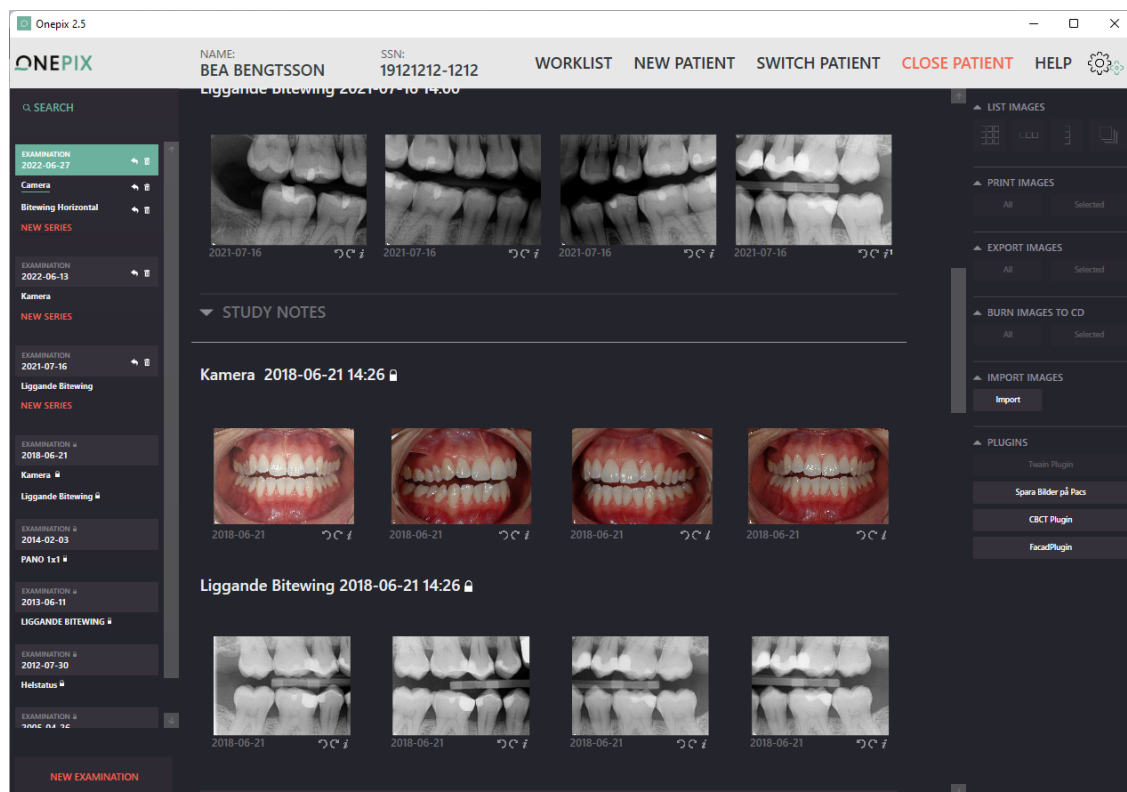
Onepix 2.5

ONEPIX

NAME:
BEA BENGTSSON

SSN:
19121212-1212

WORKLIST NEW PATIENT SWITCH PATIENT CLOSE PATIENT HELP

SEARCH

EXAMINATION
2022-06-27
Camera
Bitewing Horizontal
NEW SERIES

EXAMINATION
2022-06-13
Kamera
NEW SERIES

EXAMINATION
2021-07-16
Liggande Bitewing
NEW SERIES

EXAMINATION
2018-06-21
Kamera
Liggande Bitewing

EXAMINATION
2014-02-03
PANO 1x1

EXAMINATION
2013-06-11
LIGGANDE BITEWING

EXAMINATION
2012-07-30
Helstatus

EXAMINATION
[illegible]

NEW EXAMINATION

Liggande Bitewing 2021-07-16 14:00

2021-07-16
2021-07-16
2021-07-16
2021-07-16

STUDY NOTES

Kamera 2018-06-21 14:26

2018-06-21
2018-06-21
2018-06-21
2018-06-21

Liggande Bitewing 2018-06-21 14:26

2018-06-21
2018-06-21
2018-06-21
2018-06-21

LIST IMAGES

PRINT IMAGES
All
Selected

EXPORT IMAGES
All
Selected

BURN IMAGES TO CD
All
Selected

IMPORT IMAGES
Import

PLUGINS
Twain Plugin
Spara Bilder på Pacs
CBCT Plugin
FacadPlugin